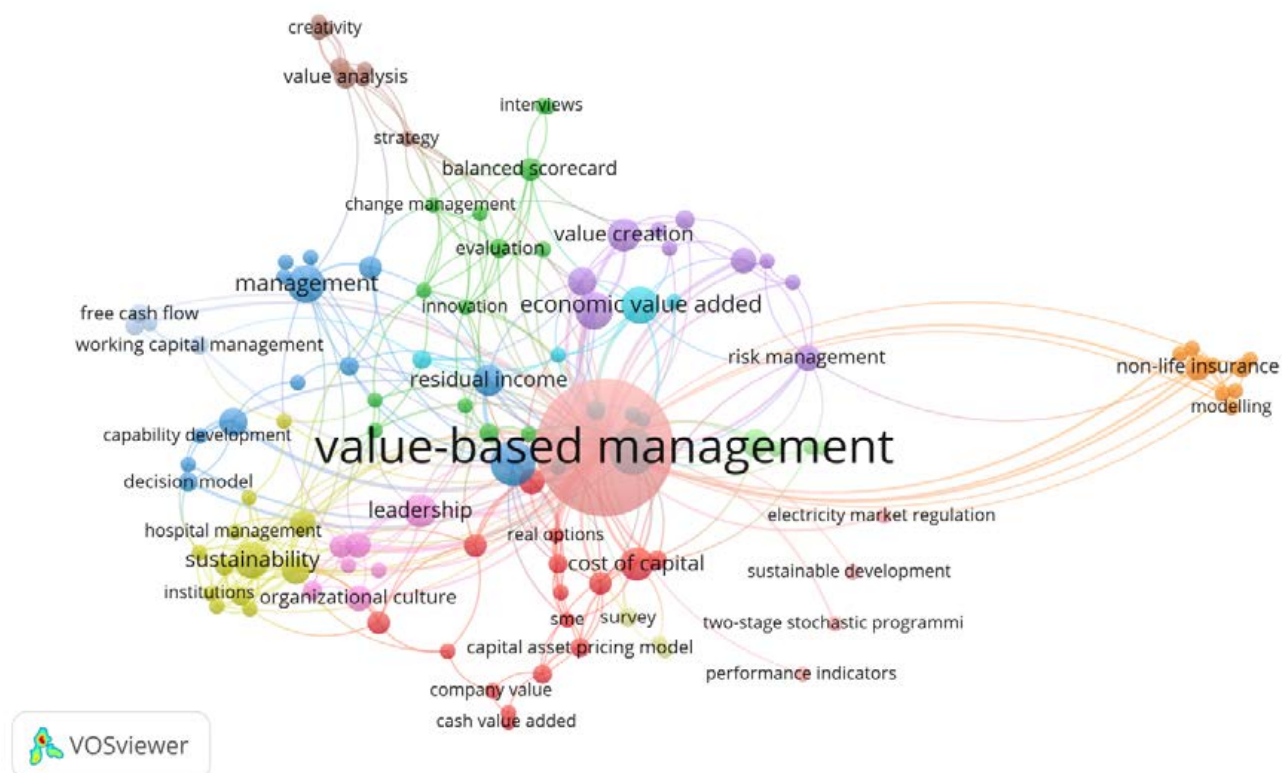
creativity
value analysis
interviews
strategy
balanced scorecard
change management
value creation
evaluation
management
economic value added
innovation
free cash flow
working capital management
risk management
non-life insurance
residual income
modelling
capability development
value-based management
decision model
leadership
electricity market regulation
hospital management
real options
sustainability
cost of capital
sustainable development
institutions
organizational culture
survey
sme
two-stage stochastic programmi
capital asset pricing model
performance indicators
company value
cash value added
VOSviewer